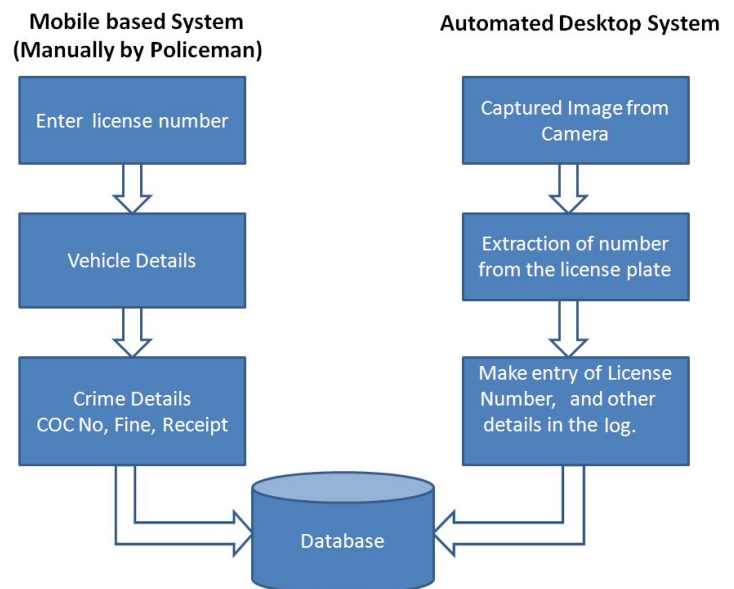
Mobile based System
(Manually by Policeman)

Enter license number

Vehicle Details

Crime Details
COC No, Fine, Receipt

Automated Desktop System

Captured Image from Camera

Extraction of number from the license plate

Make entry of License Number, and other details in the log.

Database